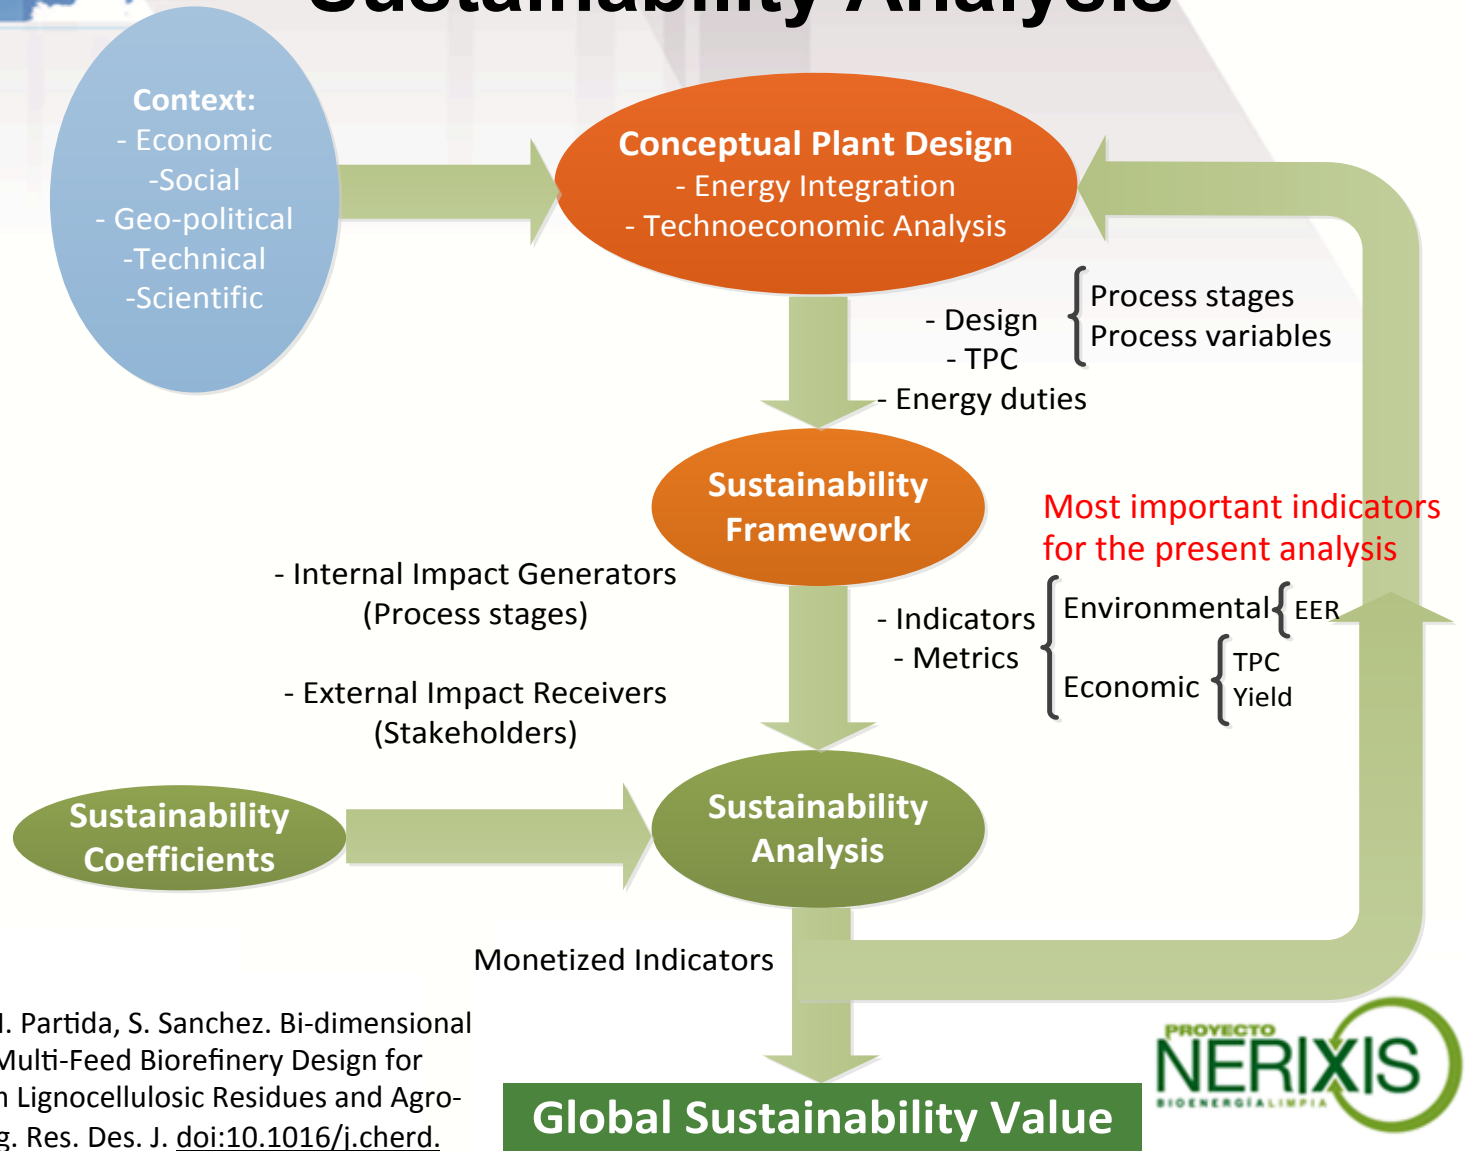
Sustainability Analysis

Context:
- Economic
-Social
- Geo-political
-Technical
-Scientific

Conceptual Plant Design
- Energy Integration
- Technoeconomic Analysis

- Design
- TPC
- Energy duties

Process stages
Process variables

Sustainability Framework

Most important indicators for the present analysis

- Internal Impact Generators (Process stages)

- External Impact Receivers (Stakeholders)

- Indicators
- Metrics

Environmental EER
Economic TPC Yield

Sustainability Coefficients

Sustainability Analysis

Monetized Indicators

Global Sustainability Value

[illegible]. Partida, S. Sanchez. Bi-dimensional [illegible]ulti-Feed Biorefinery Design for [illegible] Lignocellulosic Residues and Agro- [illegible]g. Res. Des. J. doi:10.1016/j.cherd.

PROYECTO NERIXIS BIOENERGIALIMPIA